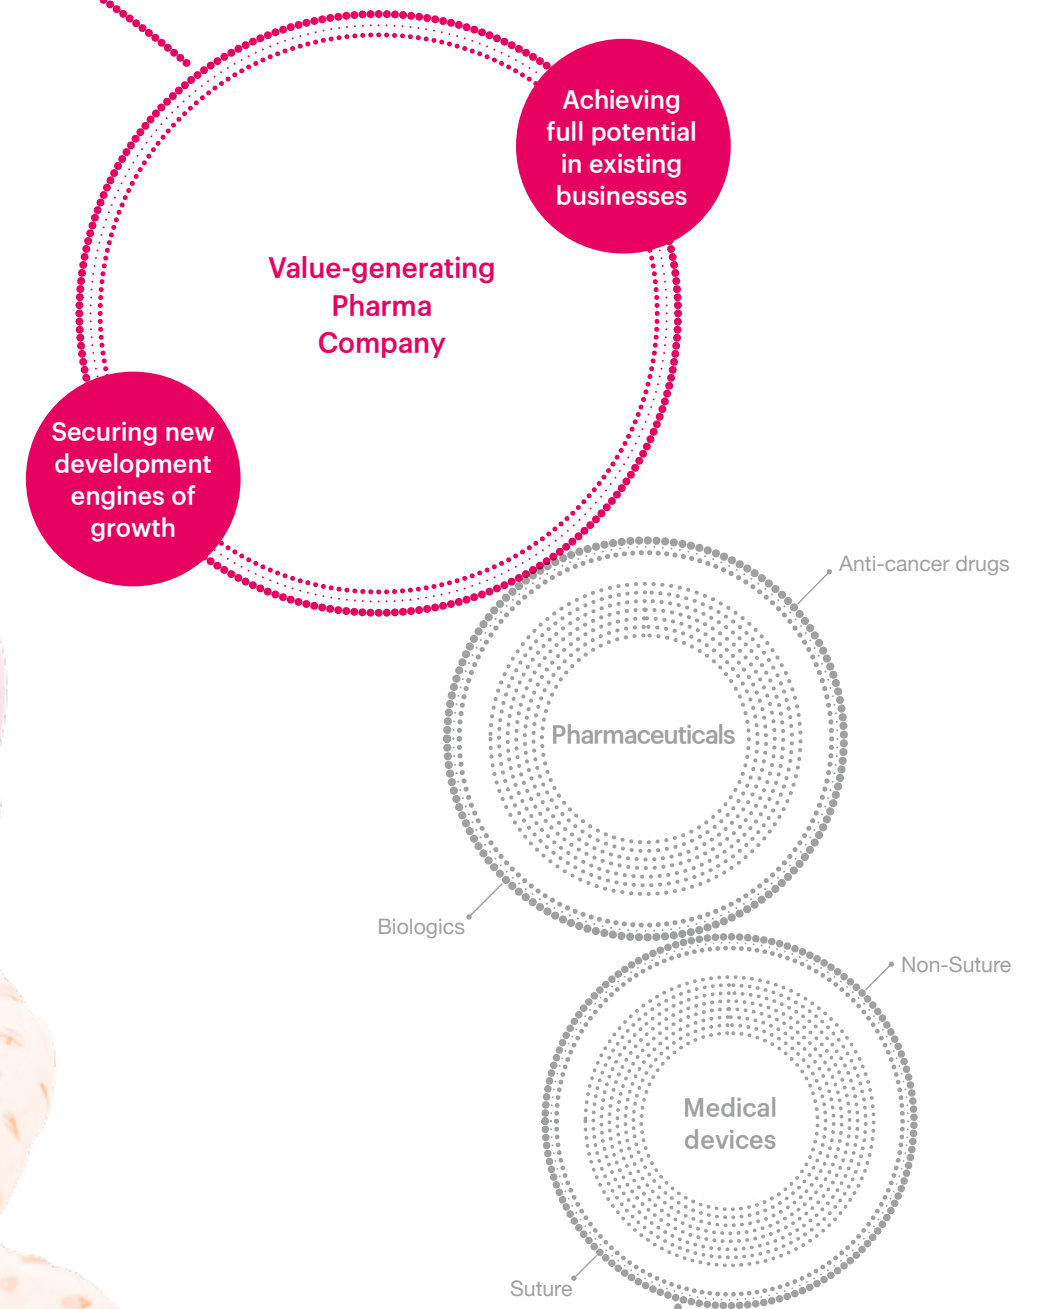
Achieving full potential in existing businesses

Value-generating Pharma Company

Securing new development engines of growth

Anti-cancer drugs

Pharmaceuticals

Biologics

Non-Suture

Medical devices

Suture